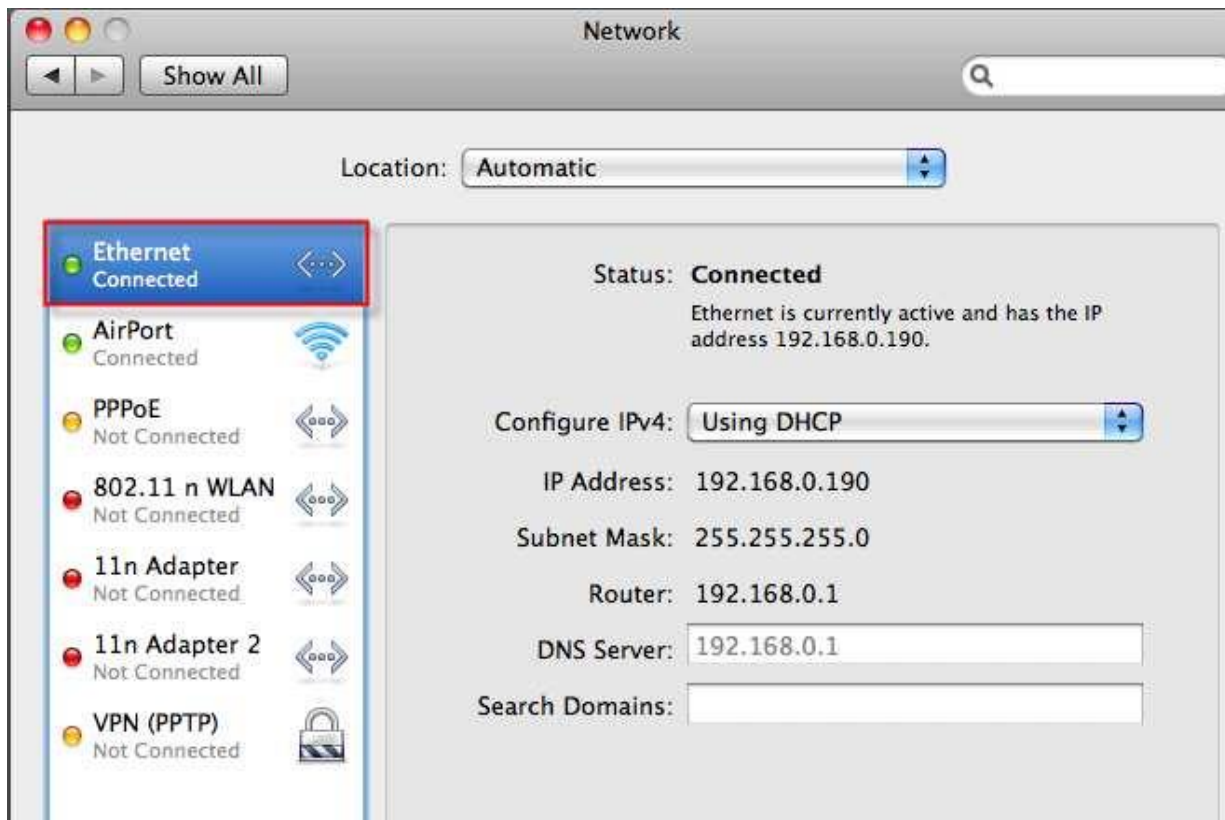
Network

Show All

Location: Automatic

Ethernet
Connected

AirPort
Connected

PPPoE
Not Connected

802.11 n WLAN
Not Connected

11n Adapter
Not Connected

11n Adapter 2
Not Connected

VPN (PPTP)
Not Connected

Status: Connected
Ethernet is currently active and has the IP address 192.168.0.190.

Configure IPv4: Using DHCP

IP Address: 192.168.0.190

Subnet Mask: 255.255.255.0

Router: 192.168.0.1

DNS Server: 192.168.0.1

Search Domains: